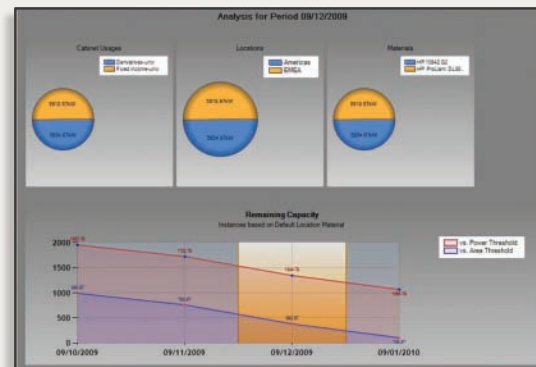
Analysis for Period 09/12/2009

Cabinet Usages

Demineralizer
Fixed Income

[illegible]

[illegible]

Locations

Americas
EMEA

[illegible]

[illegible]

Materials

HP 10642 G2
HP ProLiant DL38...

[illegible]

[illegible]

Remaining Capacity
Instances based on Default Location Material

vs. Power Threshold
vs. Area Threshold

2000
1500
1000
500
0

09/10/2009
09/11/2009
09/12/2009
09/01/2010